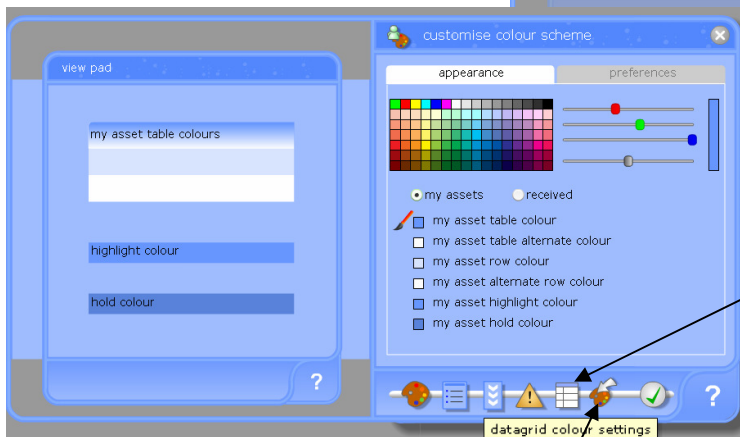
view pad

my asset table colours

highlight colour

hold colour

?

customise colour scheme

appearance

preferences

my assets

received

my asset table colour

my asset table alternate colour

my asset row colour

my asset alternate row colour

my asset highlight colour

my asset hold colour

?

datagrid colour settings